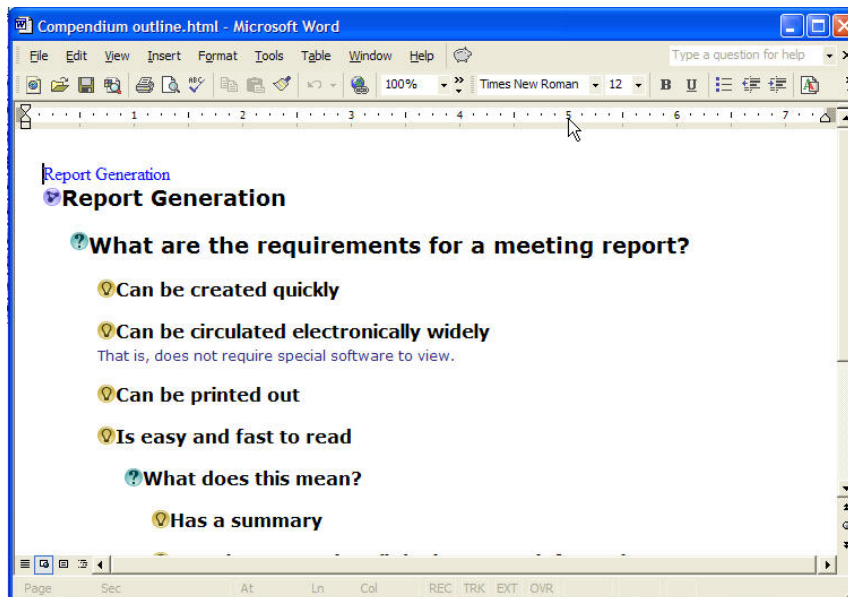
Compendium outline.html - Microsoft Word

File Edit View Insert Format Tools Table Window Help

Type a question for help

100% Times New Roman 12 B U

1 2 3 4 5 6 7

Report Generation

Report Generation

What are the requirements for a meeting report?

Can be created quickly

Can be circulated electronically widely
That is, does not require special software to view.

Can be printed out

Is easy and fast to read

What does this mean?

Has a summary

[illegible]

Page Sec At Ln Col REC TRK EXT OVR